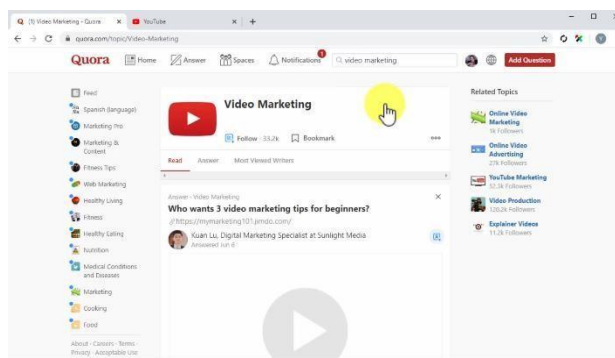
(1) Video Marketing - Quora
YouTube
quora.com/topic/Video-Marketing

Quora
Home
Answer
Spaces
1
Notifications
video marketing
Add Question

Feed
Spanish (language)
Marketing Pro
Marketing & Content
Fitness Tips
Web Marketing
Healthy Living
Fitness
Healthy Eating
Nutrition
Medical Conditions and Diseases
Marketing
Cooking
Food

About · Careers · Terms · Privacy · Acceptable Use

Video Marketing
Follow · 33.2k
Bookmark

Read
Answer
Most Viewed Writers

Answer · Video Marketing
Who wants 3 video marketing tips for beginners?
https://mymarketing101.jimdo.com/
Kuan Lu, Digital Marketing Specialist at Sunlight Media
Answered Jun 6

Related Topics
Online Video Marketing
5k Followers
Online Video Advertising
27k Followers
YouTube Marketing
32.3k Followers
Video Production
120.2k Followers
Explainer Videos
11.3k Followers